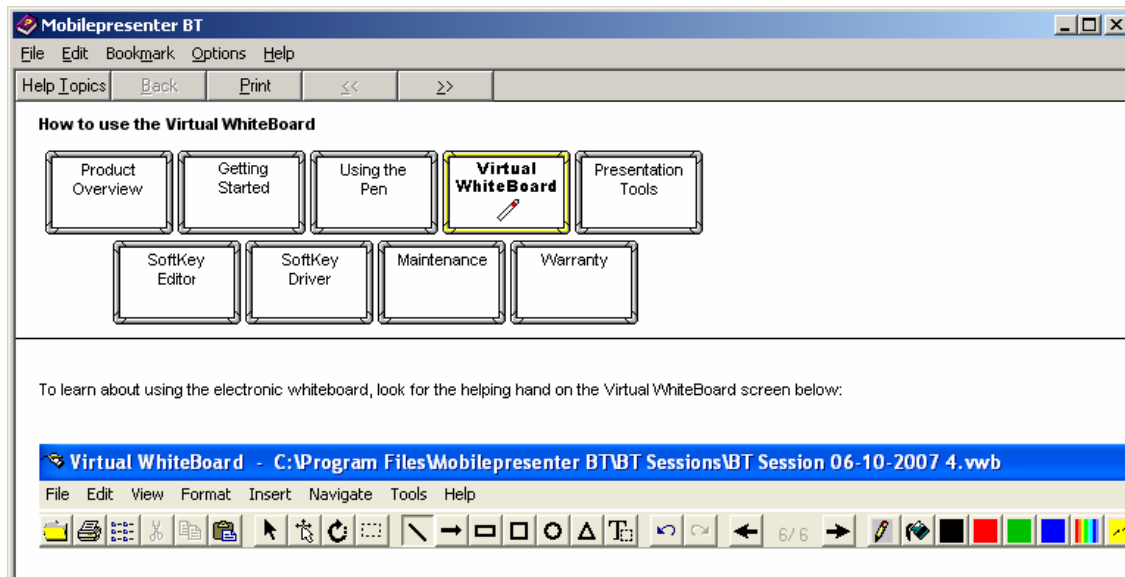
Mobilepresenter BT

File Edit Bookmark Options Help

Help Topics Back Print << >>

How to use the Virtual WhiteBoard

Product Overview

Getting Started

Using the Pen

Virtual WhiteBoard

Presentation Tools

SoftKey Editor

SoftKey Driver

Maintenance

Warranty

To learn about using the electronic whiteboard, look for the helping hand on the Virtual WhiteBoard screen below:

Virtual WhiteBoard - C:\Program Files\Mobilepresenter BT\BT Sessions\BT Session 06-10-2007 4.vwb

File Edit View Format Insert Navigate Tools Help

6/6